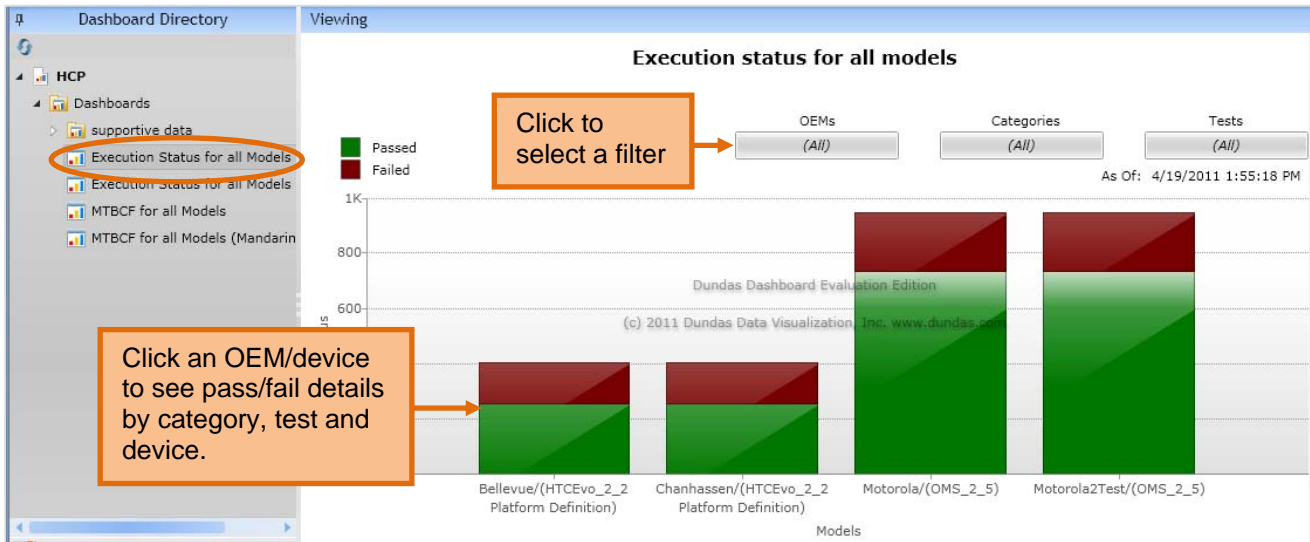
Dashboard Directory

HCP

Dashboards

supportive data

Execution Status for all Models

Execution Status for all Models

MTBCF for all Models

MTBCF for all Models (Mandarin

Viewing

Execution status for all models

Passed

Failed

Click to select a filter

OEMs

(All)

Categories

(All)

Tests

(All)

As Of: 4/19/2011 1:55:18 PM

1K

800

600

Dundas Dashboard Evaluation Edition

(c) 2011 Dundas Data Visualization, Inc. www.dundas.com

Click an OEM/device to see pass/fail details by category, test and device.

Bellevue/(HTCEvo_2_2 Platform Definition)

Chanhassen/(HTCEvo_2_2 Platform Definition)

Motorola/(OMS_2_5)

Motorola2Test/(OMS_2_5)

Models